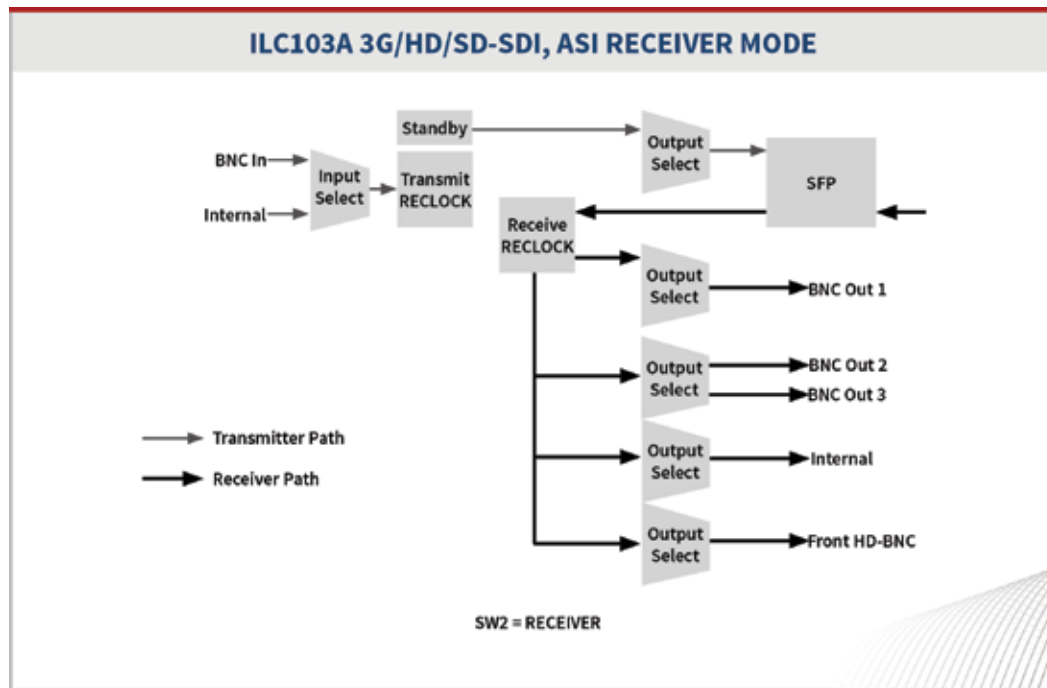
ILC103A 3G/HD/SD-SDI, ASI RECEIVER MODE

BNC In
Internal
Input Select
Standby
Transmit RECLOCK
Output Select
SFP
Receive RECLOCK
Output Select
BNC Out 1
Output Select
BNC Out 2
BNC Out 3
Output Select
Internal
Output Select
Front HD-BNC

Transmitter Path
Receiver Path

SW2 = RECEIVER